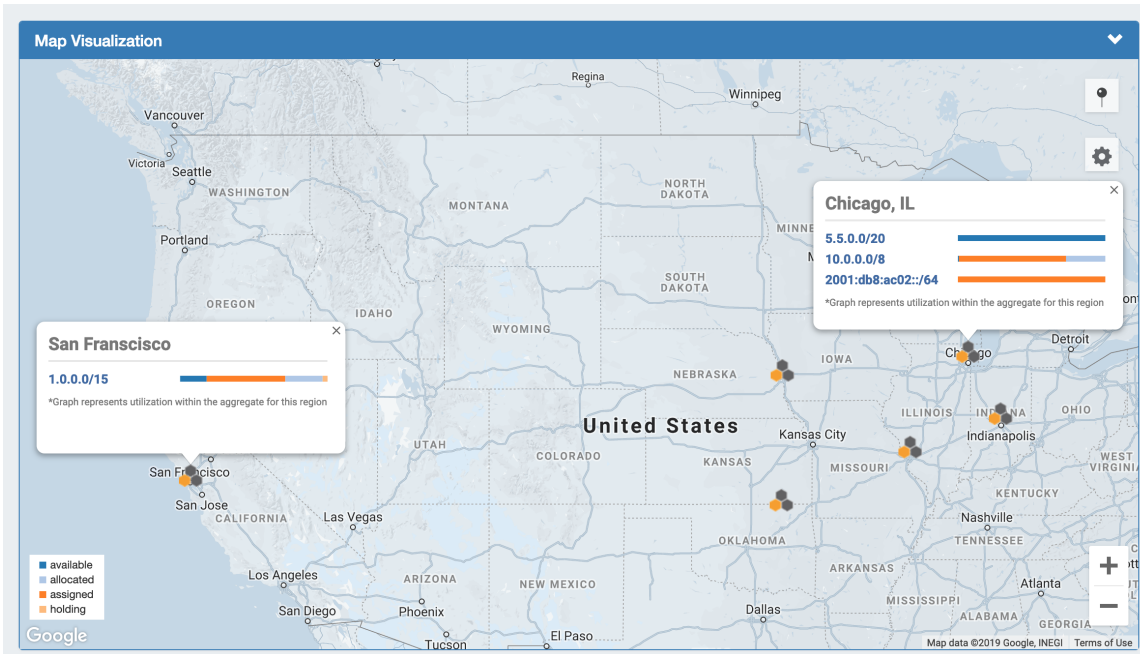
Map Visualization

Regina
Winnipeg
Vancouver
Victoria
Seattle
WASHINGTON
NORTH DAKOTA
MONTANA
Portland
MINNE
SOUTH DAKOTA
OREGON
IDAHO
WYOMING
Detroit
NEBRASKA
IOWA
Chicago
ILLINOIS
INDIANA
OHIO
Indianapolis
UTAH
United States
Kansas City
COLORADO
KANSAS
MISSOURI
WEST VIRGINIA
San Francisco
San Jose
CALIFORNIA
Las Vegas
KENTUCKY
Nashville
OKLAHOMA
TENNESSEE
Los Angeles
ARIZONA
NEW MEXICO
ARKANSAS
Atlanta
San Diego
Phoenix
Dallas
MISSISSIPPI
ALABAMA
Tucson
El Paso

Chicago, IL
5.5.0.0/20
10.0.0.0/8
2001:db8:ac02::/64
*Graph represents utilization within the aggregate for this region

San Franscisco
1.0.0.0/15
*Graph represents utilization within the aggregate for this region

available
allocated
assigned
holding

Google
Map data ©2019 Google, INEGI   Terms of Use